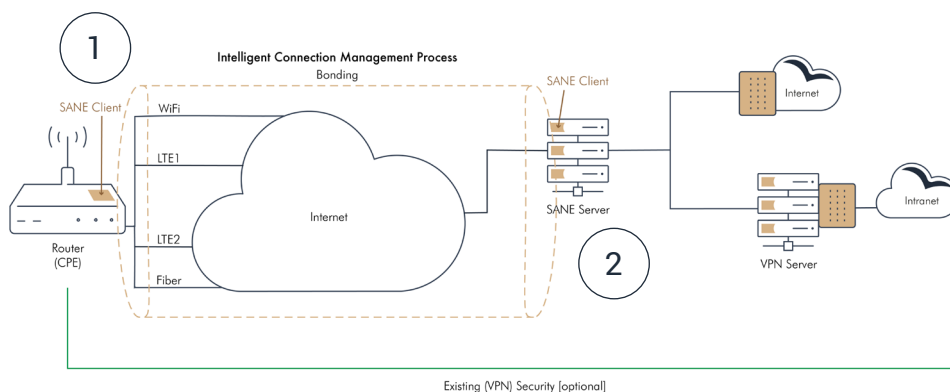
1

Intelligent Connection Management Process

Bonding

SANE Client

WiFi

LTE1

LTE2

Fiber

Internet

Router
(CPE)

SANE Client

SANE Server

2

Internet

Intranet

VPN Server

Existing (VPN) Security [optional]